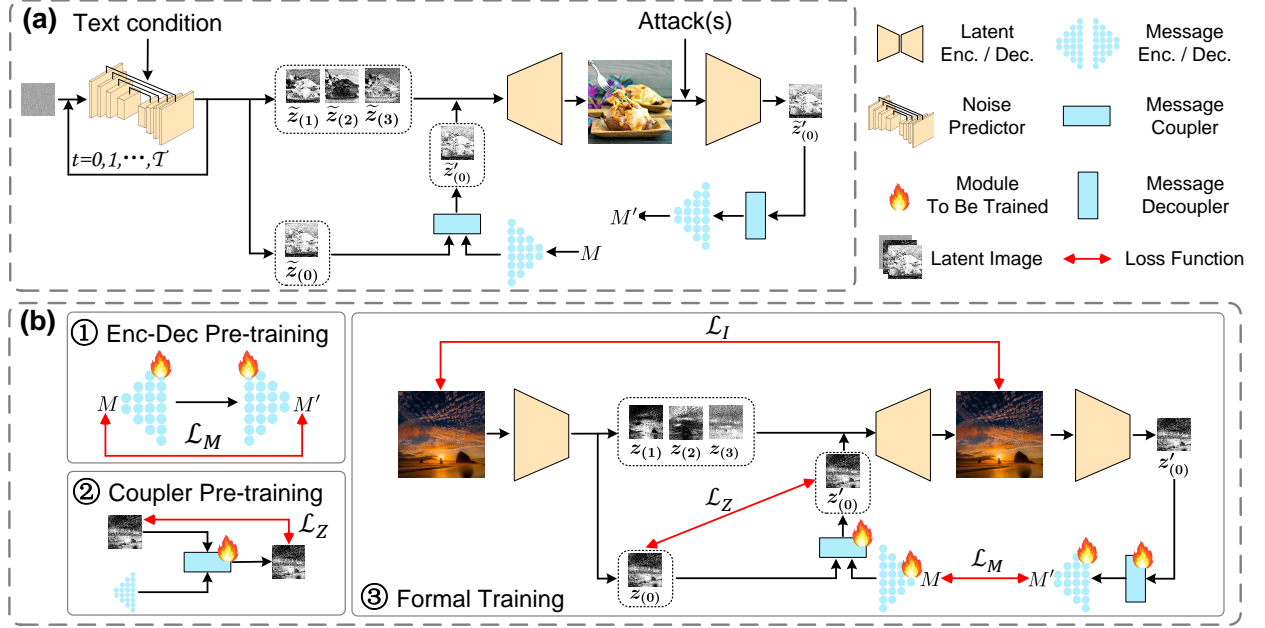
(a) Text condition

Attack(s)

$t=0,1,\cdots,\mathcal{T}$

$\tilde{z}_{(1)}$ $\tilde{z}_{(2)}$ $\tilde{z}_{(3)}$

$\tilde{z}'_{(0)}$

$\tilde{z}'_{(0)}$

$\tilde{z}_{(0)}$

$M'$

$M$

Latent Enc. / Dec.

Message Enc. / Dec.

Noise Predictor

Message Coupler

Module To Be Trained

Message Decoupler

Latent Image

Loss Function

(b)

① Enc-Dec Pre-training

$M$

$M'$

$\mathcal{L}_M$

② Coupler Pre-training

$\mathcal{L}_Z$

$\mathcal{L}_I$

$z_{(1)}$ $z_{(2)}$ $z_{(3)}$

$\mathcal{L}_Z$

$z'_{(0)}$

$z'_{(0)}$

$z_{(0)}$

$M$

$\mathcal{L}_M$

$M'$

③ Formal Training